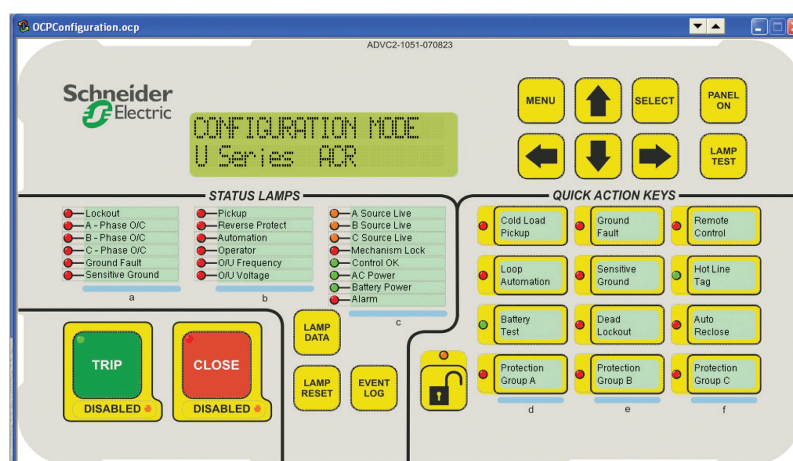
OCPConfiguration.ocp

ADVC2-1051-070823

Schneider Electric

CONFIGURATION MODE
U Series ACR

MENU

SELECT

PANEL ON

LAMP TEST

STATUS LAMPS

Lockout
A - Phase O/C
B - Phase O/C
C - Phase O/C
Ground Fault
Sensitive Ground

a

Pickup
Reverse Protect
Automation
Operator
O/U Frequency
O/U Voltage

b

A Source Live
B Source Live
C Source Live
Mechanism Lock
Control OK
AC Power
Battery Power
Alarm

c

QUICK ACTION KEYS

Cold Load Pickup

Ground Fault

Remote Control

Loop Automation

Sensitive Ground

Hot Line Tag

Battery Test

Dead Lockout

Auto Reclose

Protection Group A

Protection Group B

Protection Group C

d

e

f

TRIP

DISABLED

CLOSE

DISABLED

LAMP DATA

LAMP RESET

EVENT LOG